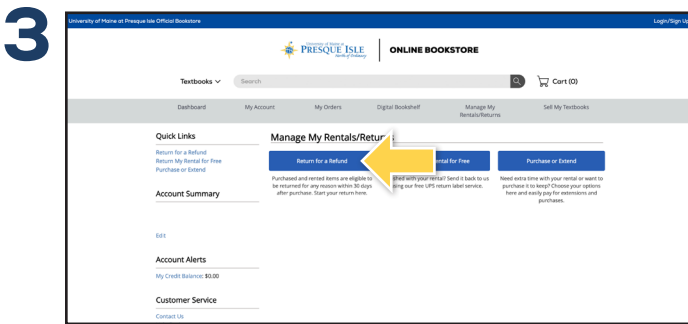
3

University of Maine at Presque Isle Official Bookstore

Login/Sign Up

University of Maine at PRESQUE ISLE North of Ordinary

ONLINE BOOKSTORE

Textbooks

Search

Cart (0)

Dashboard

My Account

My Orders

Digital Bookshelf

Manage My Rentals/Returns

Sell My Textbooks

Quick Links

Return for a Refund

Return My Rental for Free

Purchase or Extend

Account Summary

Edit

Account Alerts

My Credit Balance: $0.00

Customer Service

Contact Us

Manage My Rentals/Retur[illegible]

Return for a Refund

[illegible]ental for Free

Purchase or Extend

Purchased and rented items are eligible to be returned for any reason within 30 days after purchase. Start your return here.

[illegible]shed with your rental? Send it back to us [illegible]sing our free UPS return label service.

Need extra time with your rental or want to purchase it to keep? Choose your options here and easily pay for extensions and purchases.